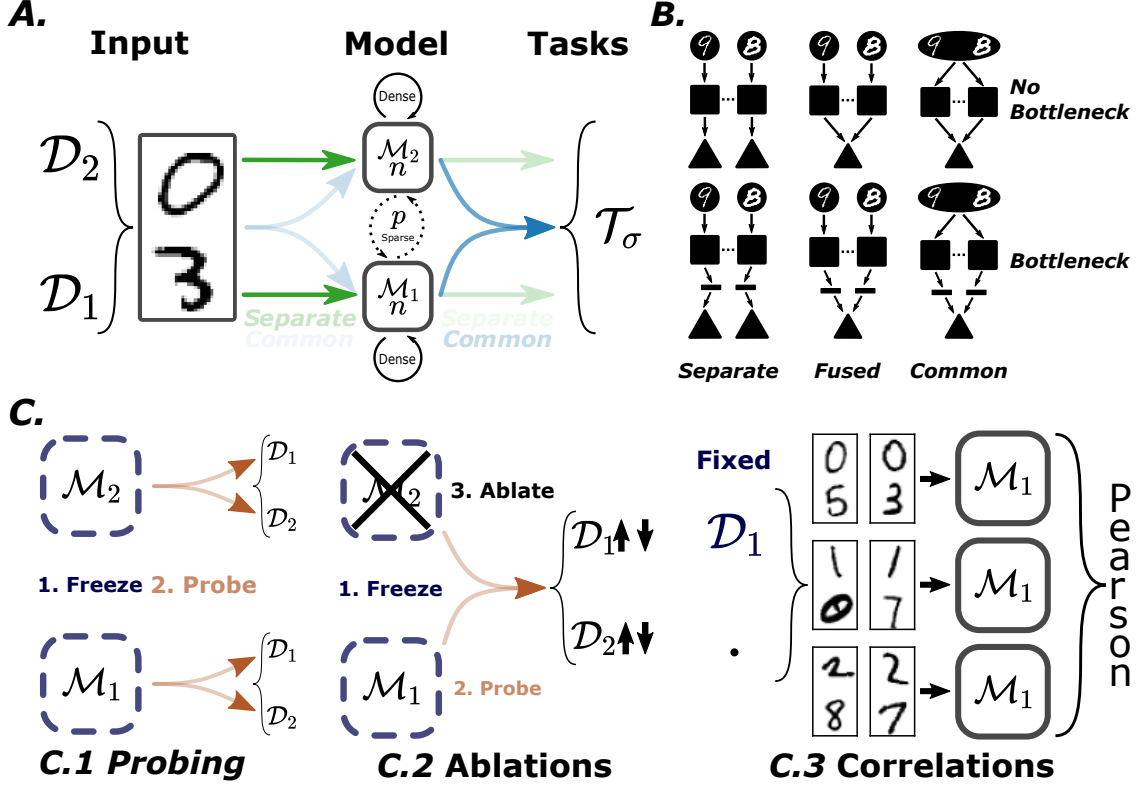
A.

Input

Model

Tasks

Dense

$\mathcal{D}_2$

$\mathcal{M}_n^2$

$p$
Sparse

$\mathcal{T}_\sigma$

$\mathcal{D}_1$

$\mathcal{M}_n^1$

Separate
Common

Separate
Common

Dense

B.

No Bottleneck

Bottleneck

Separate Fused Common

C.

$\mathcal{M}_2$

$\mathcal{D}_1$
$\mathcal{D}_2$

1. Freeze 2. Probe

$\mathcal{M}_1$

$\mathcal{D}_1$
$\mathcal{D}_2$

C.1 Probing

$\mathcal{M}_2$

3. Ablate

1. Freeze

$\mathcal{D}_1$↑↓

$\mathcal{D}_2$↑↓

$\mathcal{M}_1$

2. Probe

C.2 Ablations

Fixed

$\mathcal{D}_1$

$\mathcal{M}_1$

$\mathcal{M}_1$

$\mathcal{M}_1$

Pearson

C.3 Correlations